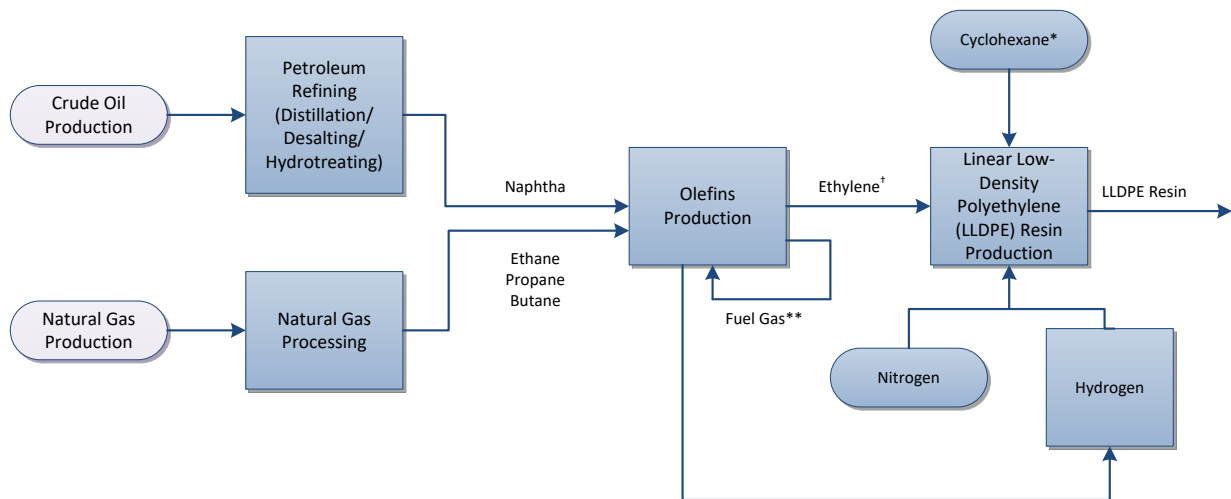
Cyclohexane*

Crude Oil Production

Petroleum Refining (Distillation/ Desalting/ Hydrotreating)

Naphtha

Olefins Production

Ethylene$^{\dagger}$

Linear Low-Density Polyethylene (LLDPE) Resin Production

LLDPE Resin

Ethane
Propane
Butane

Natural Gas Production

Natural Gas Processing

Fuel Gas**

Nitrogen

Hydrogen